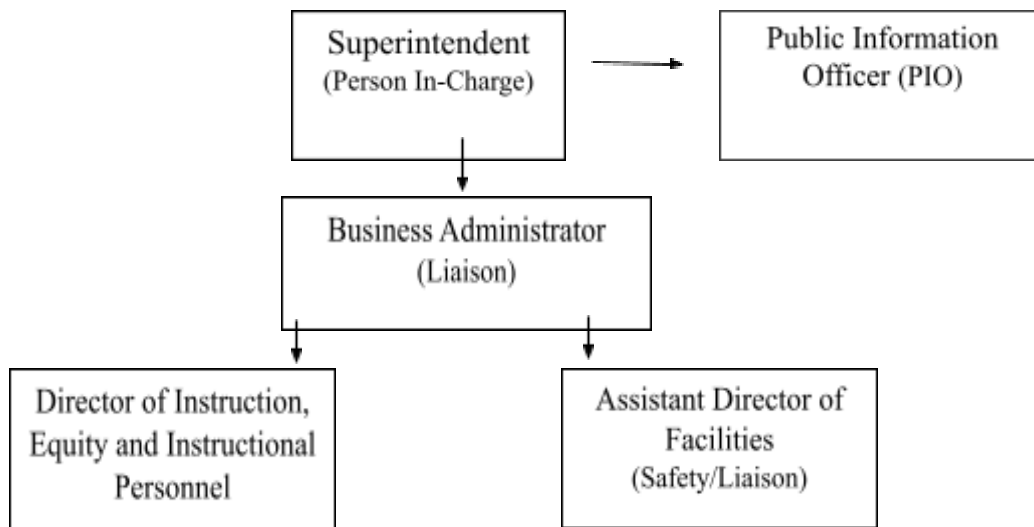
Superintendent
(Person In-Charge)

Public Information Officer (PIO)

Business Administrator
(Liaison)

Director of Instruction, Equity and Instructional Personnel

Assistant Director of Facilities
(Safety/Liaison)